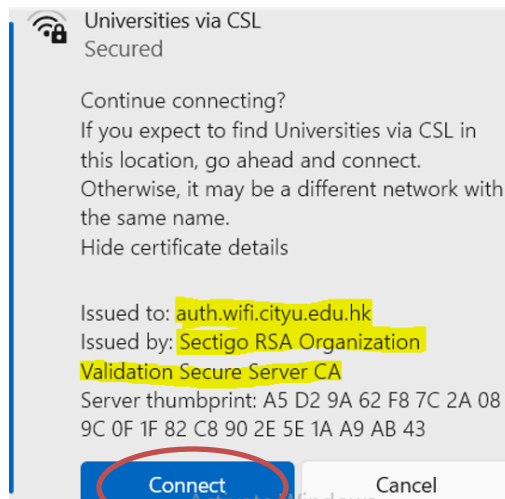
Universities via CSL
Secured

Continue connecting?
If you expect to find Universities via CSL in this location, go ahead and connect. Otherwise, it may be a different network with the same name.
Hide certificate details

Issued to: auth.wifi.cityu.edu.hk
Issued by: Sectigo RSA Organization Validation Secure Server CA
Server thumbprint: A5 D2 9A 62 F8 7C 2A 08 9C 0F 1F 82 C8 90 2E 5E 1A A9 AB 43

Connect
Cancel